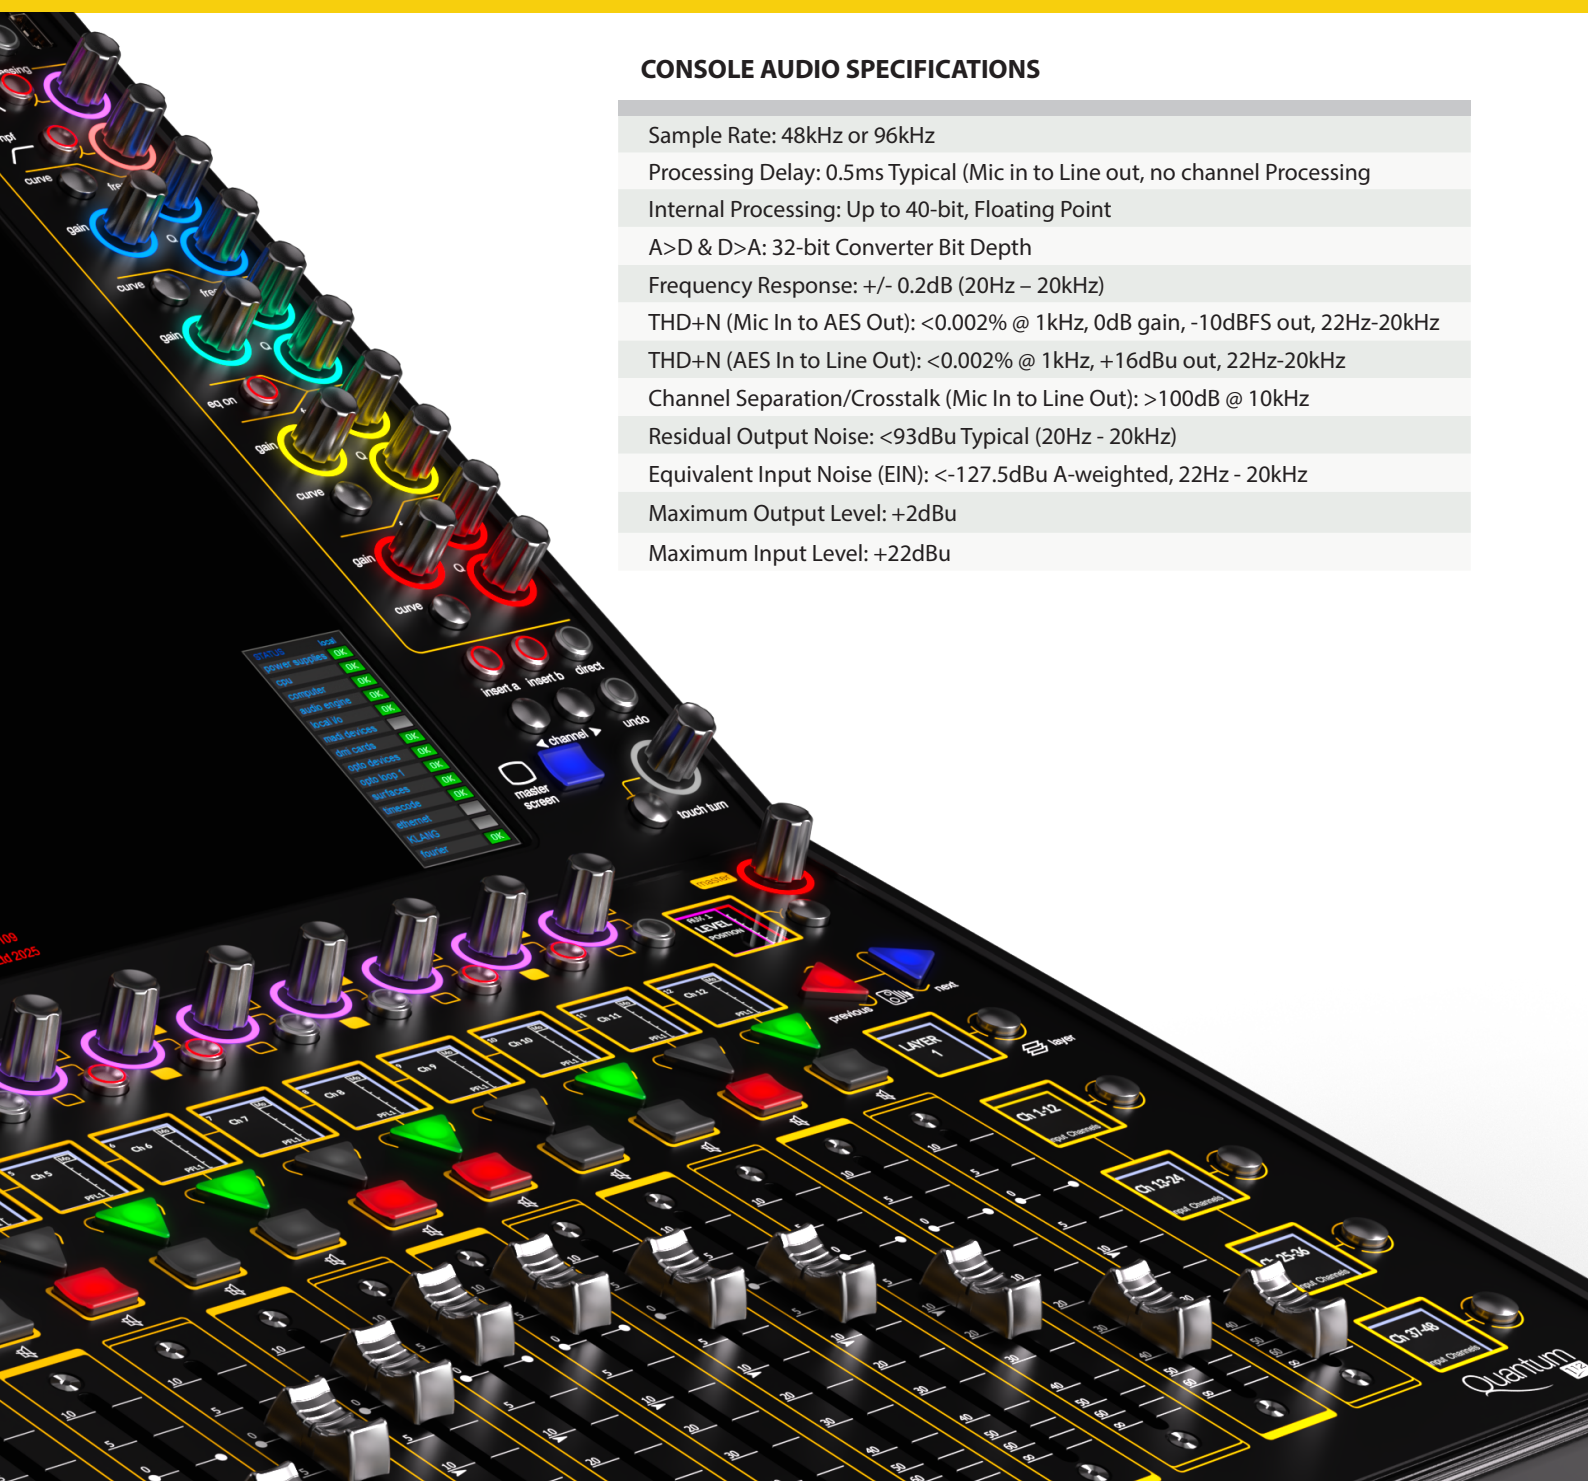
CONSOLE AUDIO SPECIFICATIONS

Sample Rate: 48kHz or 96kHz
Processing Delay: 0.5ms Typical (Mic in to Line out, no channel Processing
Internal Processing: Up to 40-bit, Floating Point
A>D & D>A: 32-bit Converter Bit Depth
Frequency Response: +/- 0.2dB (20Hz – 20kHz)
THD+N (Mic In to AES Out): <0.002% @ 1kHz, 0dB gain, -10dBFS out, 22Hz-20kHz
THD+N (AES In to Line Out): <0.002% @ 1kHz, +16dBu out, 22Hz-20kHz
Channel Separation/Crosstalk (Mic In to Line Out): >100dB @ 10kHz
Residual Output Noise: <93dBu Typical (20Hz - 20kHz)
Equivalent Input Noise (EIN): <-127.5dBu A-weighted, 22Hz - 20kHz
Maximum Output Level: +2dBu
Maximum Input Level: +22dBu

curve
gain
Q
curve
gain
Q
eq on
gain
Q
curve
gain
Q
curve
insert a
insert b
direct
channel
undo
master screen
touch turn
status
power supplies
cpu
computer
audio engine
local io
madi devices
dmi cards
opto devices
opto loop 1
surfaces
timecode
ethernet
KLANG
tourer
OK
previous
next
LAYER 1
layer
Ch 1-12
Ch 13-24
Ch 25-36
Ch 37-48
Input Channels
Ch 5
Ch 6
Ch 7
Ch 8
Ch 9
Ch 10
Ch 11
Ch 12
10
5
0
5
10
20
30
40
50
60
Quantum